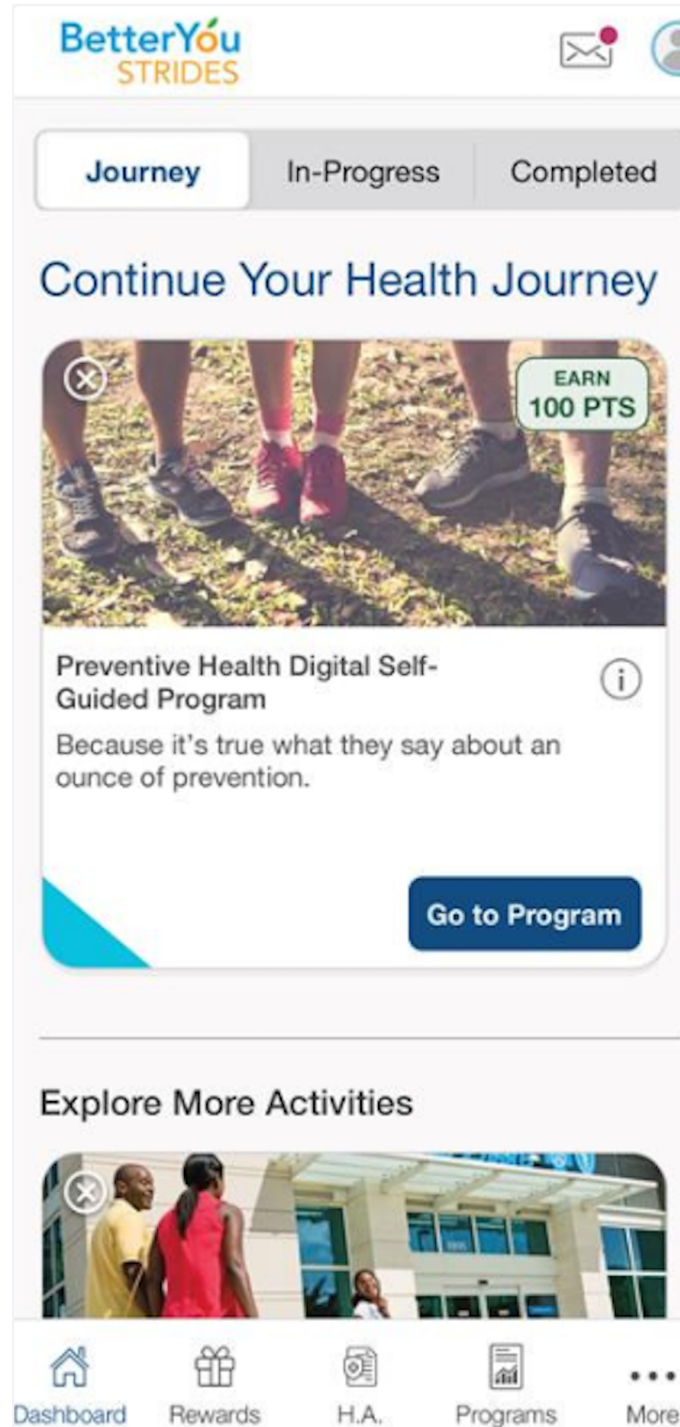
BetterYou STRIDES

Journey
In-Progress
Completed

Continue Your Health Journey

EARN 100 PTS

Preventive Health Digital Self-Guided Program

Because it's true what they say about an ounce of prevention.

Go to Program

Explore More Activities

Dashboard
Rewards
H.A.
Programs
More